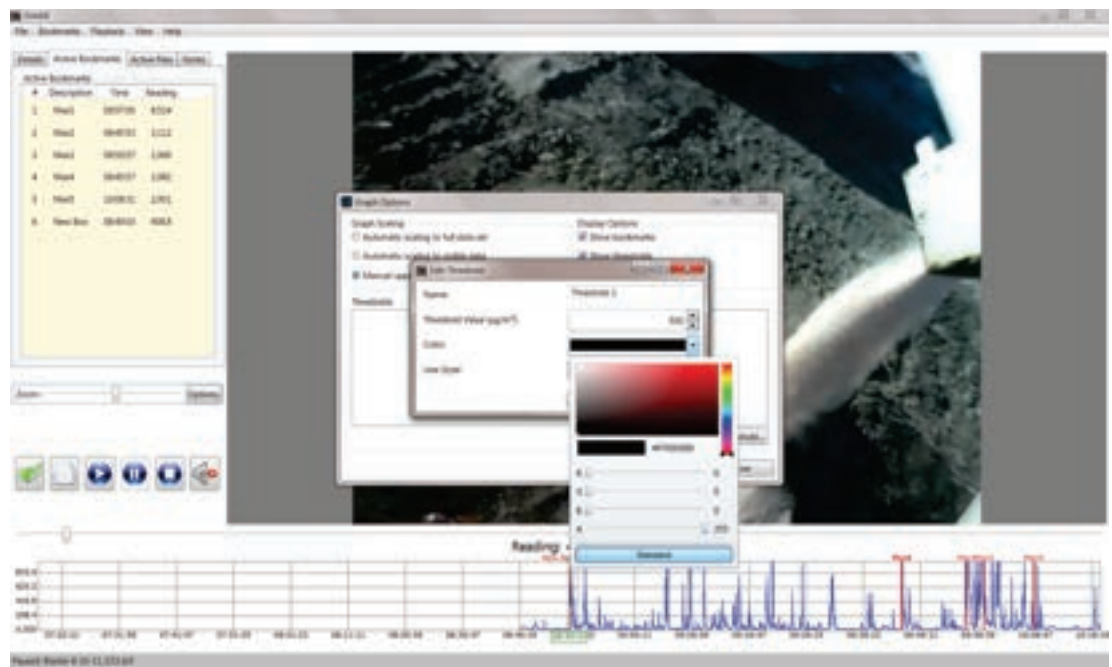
File Bookmarks Playback View Help

Details Active Bookmarks Active Files Notes

Active Bookmarks

| # | Description | Time | Reading |
|---|---|---|---|
| 1 | Mark1 | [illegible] | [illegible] |
| 2 | Mark2 | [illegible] | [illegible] |
| 3 | Mark3 | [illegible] | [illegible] |
| 4 | Mark4 | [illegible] | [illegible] |
| 5 | Mark5 | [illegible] | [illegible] |
| 6 | New Box | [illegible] | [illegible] |

Zoom: Options

Graph Options

Graph Scaling
Automatic scaling to full data set
Automatic scaling to visible data
Manual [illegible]

Display Options
Show bookmarks
Show thresholds

Thresholds

Edit Threshold

Name: Threshold 1
Threshold Value (µg/m³)
Color
Line Style

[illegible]

Reading: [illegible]

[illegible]